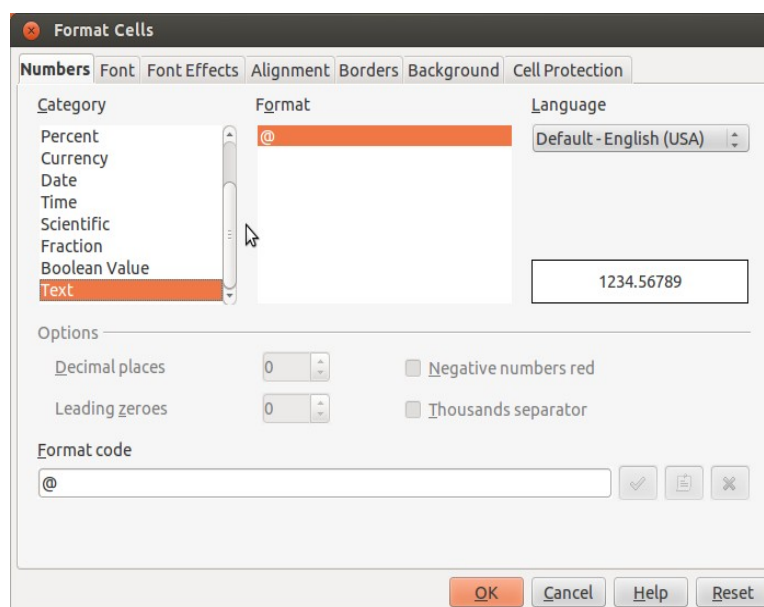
Format Cells

Numbers Font Font Effects Alignment Borders Background Cell Protection

Category
Percent
Currency
Date
Time
Scientific
Fraction
Boolean Value
Text

Format
@

Language
Default - English (USA)

1234.56789

Options
Decimal places 0
Leading zeroes 0
Negative numbers red
Thousands separator

Format code
@

OK Cancel Help Reset